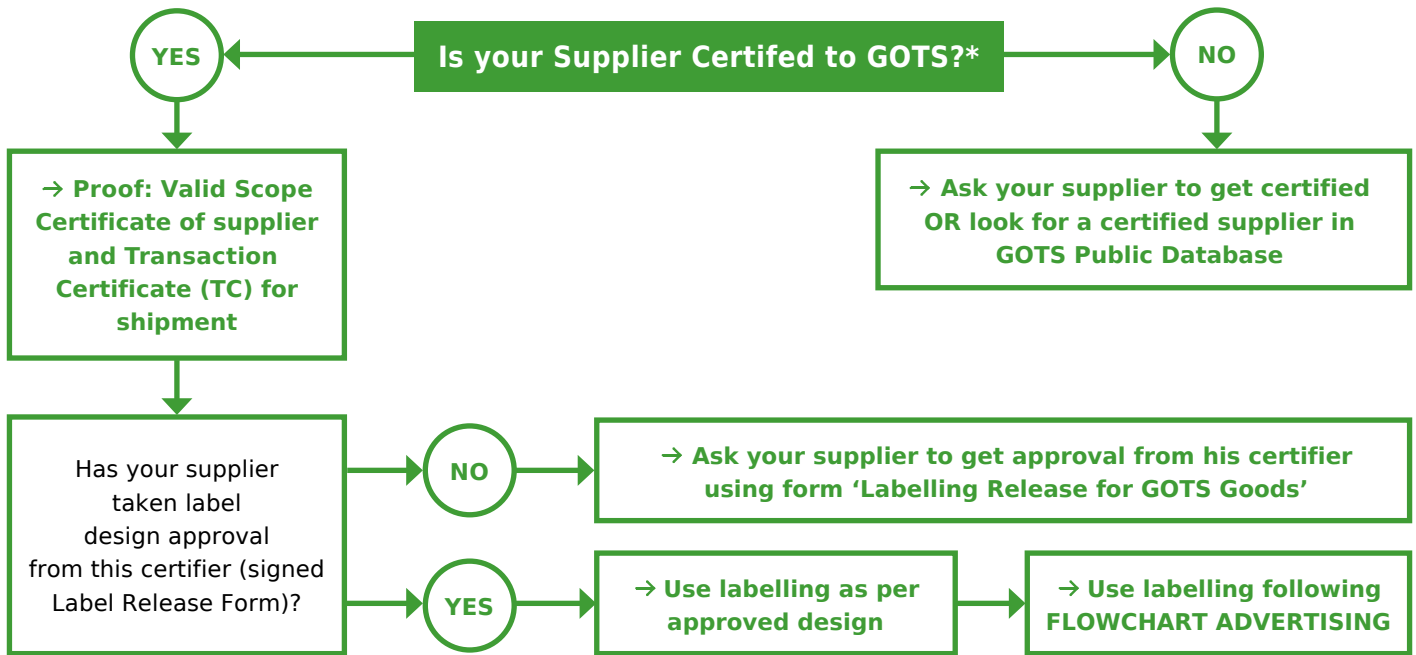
Is your Supplier Certifed to GOTS?*

YES

NO

→ Proof: Valid Scope Certificate of supplier and Transaction Certificate (TC) for shipment

→ Ask your supplier to get certified OR look for a certified supplier in GOTS Public Database

Has your supplier taken label design approval from this certifier (signed Label Release Form)?

NO

→ Ask your supplier to get approval from his certifier using form ‘Labelling Release for GOTS Goods’

YES

→ Use labelling as per approved design

→ Use labelling following FLOWCHART ADVERTISING